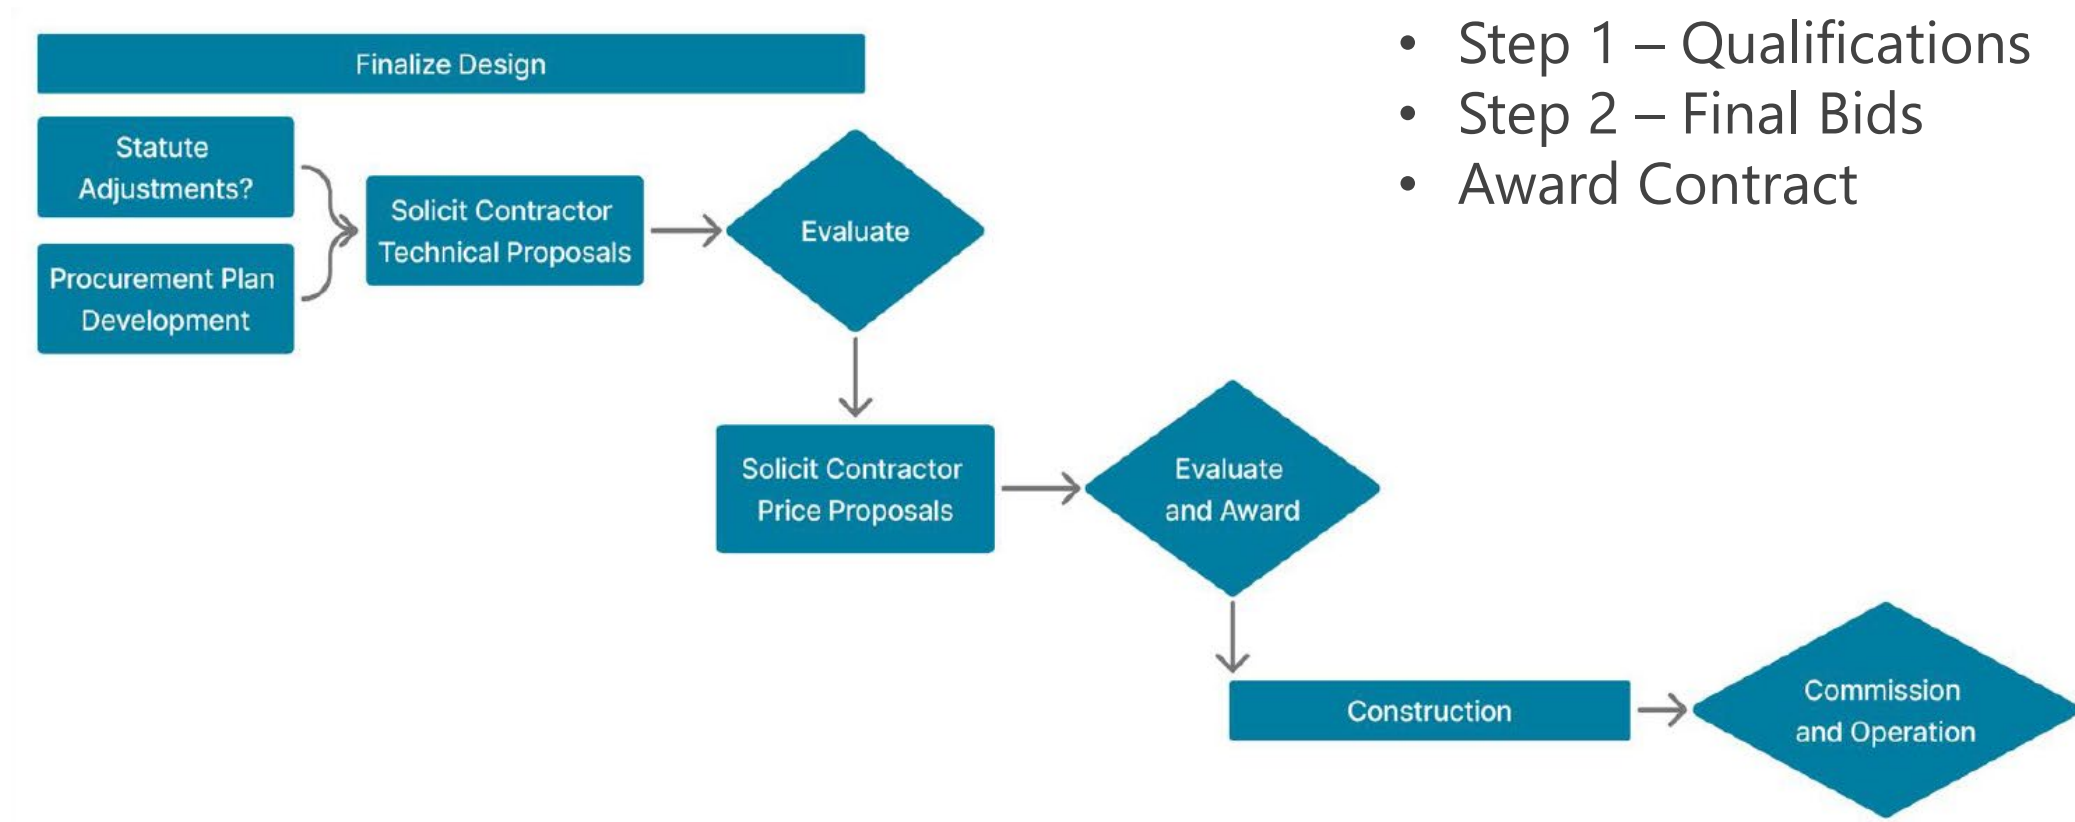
Finalize Design

Statute Adjustments?

Procurement Plan Development

Solicit Contractor Technical Proposals

Evaluate

Solicit Contractor Price Proposals

Evaluate and Award

Construction

Commission and Operation

• Step 1 – Qualifications
• Step 2 – Final Bids
• Award Contract